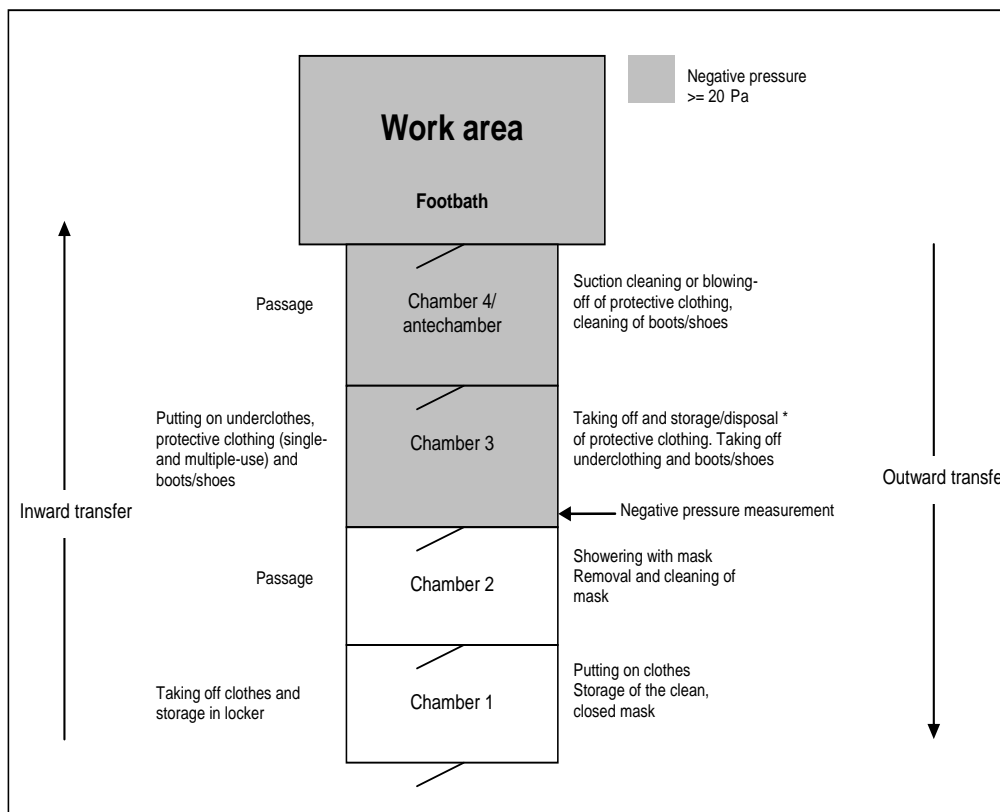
Negative pressure >= 20 Pa

Work area

Footbath

Passage

Chamber 4/ antechamber

Suction cleaning or blowing-off of protective clothing, cleaning of boots/shoes

Putting on underclothes, protective clothing (single- and multiple-use) and boots/shoes

Chamber 3

Taking off and storage/disposal * of protective clothing. Taking off underclothing and boots/shoes

Inward transfer

Outward transfe

Negative pressure measurement

Passage

Chamber 2

Showering with mask
Removal and cleaning of mask

Taking off clothes and storage in locker

Chamber 1

Putting on clothes
Storage of the clean, closed mask